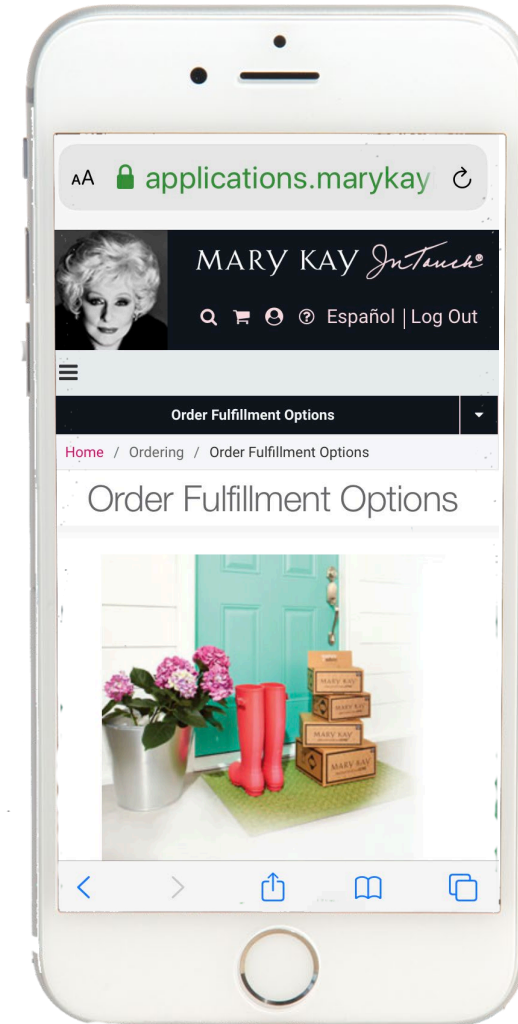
AA applications.marykay

MARY KAY InTouch®

Español | Log Out

Order Fulfillment Options

Home / Ordering / Order Fulfillment Options

Order Fulfillment Options

MARY KAY

MARY KAY

MARY KAY

MARY KAY